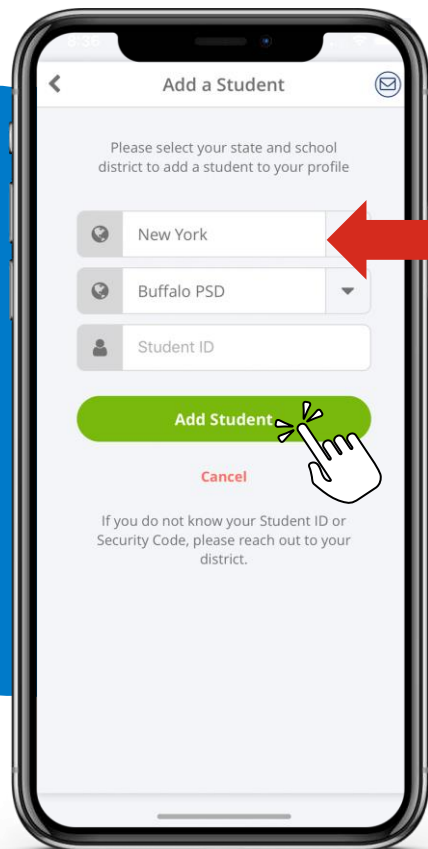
Add a Student

Please select your state and school district to add a student to your profile

New York

Buffalo PSD

Student ID

Add Student

Cancel

If you do not know your Student ID or Security Code, please reach out to your district.